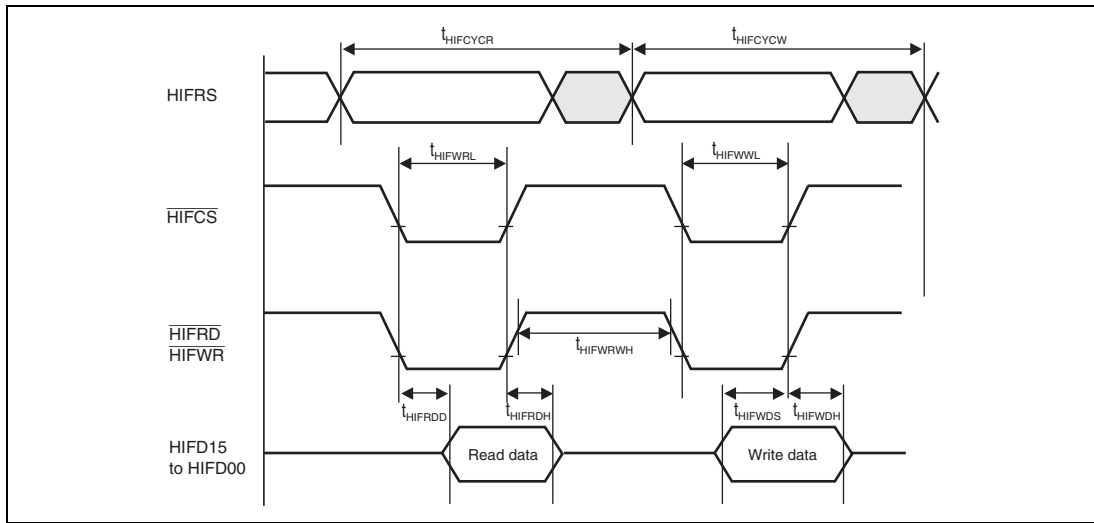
$t_{HIFCYCR}$

$t_{HIFCYCW}$

HIFRS

$t_{HIFWRL}$

$t_{HIFWWL}$

$\overline{HIFCS}$

$\overline{HIFRD}$

$\overline{HIFWR}$

$t_{HIFWRWH}$

$t_{HIFRDD}$

$t_{HIFRDH}$

$t_{HIFWDS}$

$t_{HIFWDH}$

HIFD15 to HIFD00

Read data

Write data